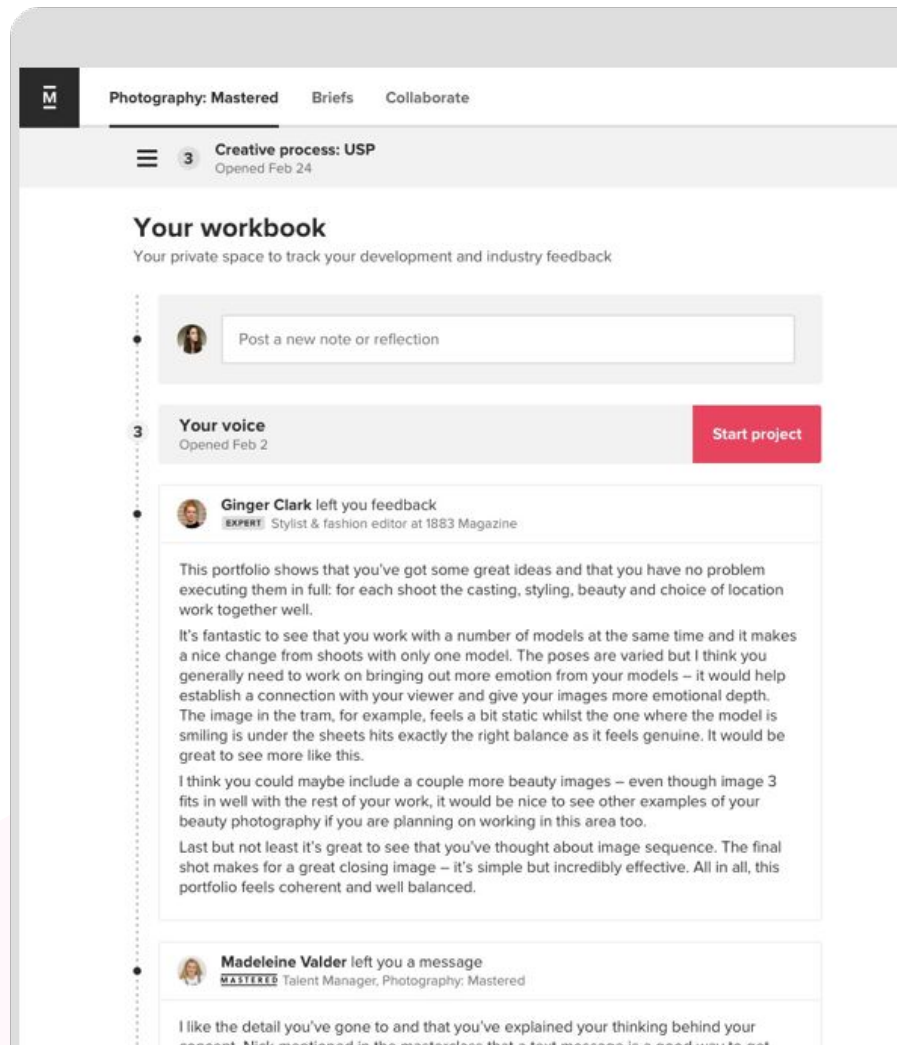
M

Photography: Mastered Briefs Collaborate

3 Creative process: USP
Opened Feb 24

Your workbook
Your private space to track your development and industry feedback

Post a new note or reflection

3 Your voice
Opened Feb 2

Start project

Ginger Clark left you feedback
EXPERT Stylist & fashion editor at 1883 Magazine

This portfolio shows that you've got some great ideas and that you have no problem executing them in full: for each shoot the casting, styling, beauty and choice of location work together well.

It's fantastic to see that you work with a number of models at the same time and it makes a nice change from shoots with only one model. The poses are varied but I think you generally need to work on bringing out more emotion from your models – it would help establish a connection with your viewer and give your images more emotional depth. The image in the tram, for example, feels a bit static whilst the one where the model is smiling is under the sheets hits exactly the right balance as it feels genuine. It would be great to see more like this.

I think you could maybe include a couple more beauty images – even though image 3 fits in well with the rest of your work, it would be nice to see other examples of your beauty photography if you are planning on working in this area too.

Last but not least it's great to see that you've thought about image sequence. The final shot makes for a great closing image – it's simple but incredibly effective. All in all, this portfolio feels coherent and well balanced.

Madeleine Valder left you a message
MASTERED Talent Manager, Photography: Mastered

I like the detail you've gone to and that you've explained your thinking behind your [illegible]